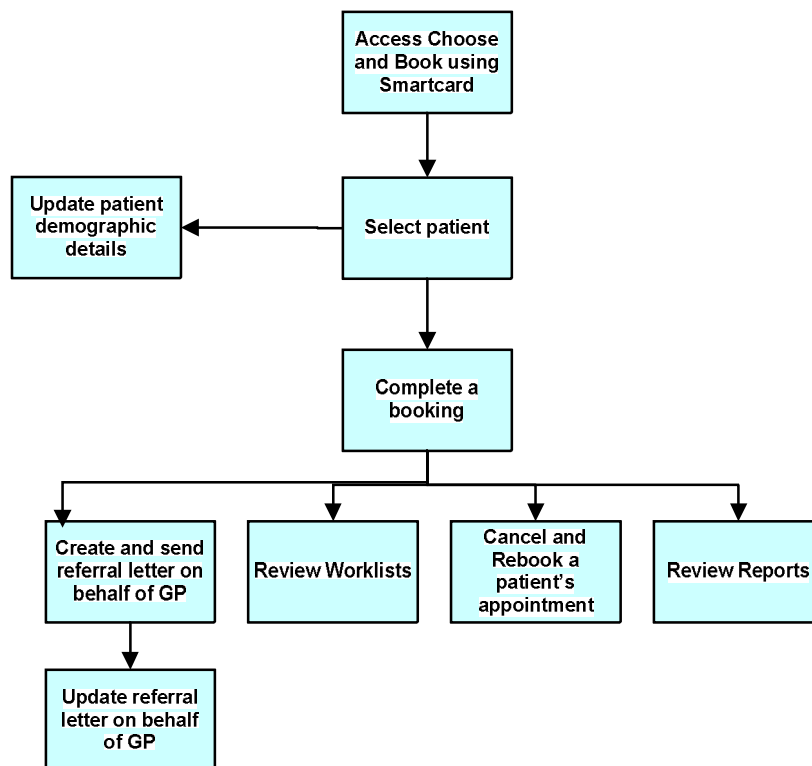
Access Choose and Book using Smartcard

Update patient demographic details

Select patient

Complete a booking

Create and send referral letter on behalf of GP

Review Worklists

Cancel and Rebook a patient's appointment

Review Reports

Update referral letter on behalf of GP